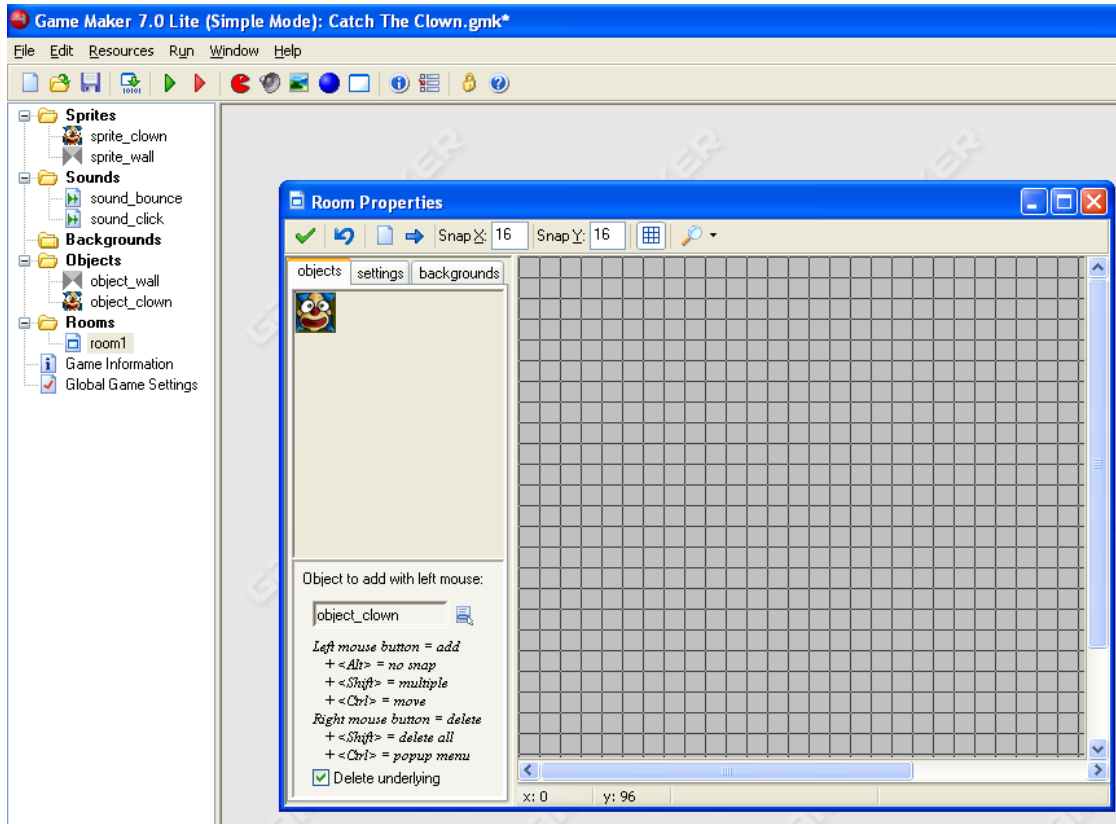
Game Maker 7.0 Lite (Simple Mode): Catch The Clown.gmk*

File Edit Resources Run Window Help

Sprites
sprite_clown
sprite_wall
Sounds
sound_bounce
sound_click
Backgrounds
Objects
object_wall
object_clown
Rooms
room1
Game Information
Global Game Settings

Room Properties

Snap X: 16 Snap Y: 16

objects settings backgrounds

Object to add with left mouse:

object_clown

Left mouse button = add
+ <Alt> = no snap
+ <Shift> = multiple
+ <Ctrl> = move
Right mouse button = delete
+ <Shift> = delete all
+ <Ctrl> = popup menu

Delete underlying

x: 0 y: 96